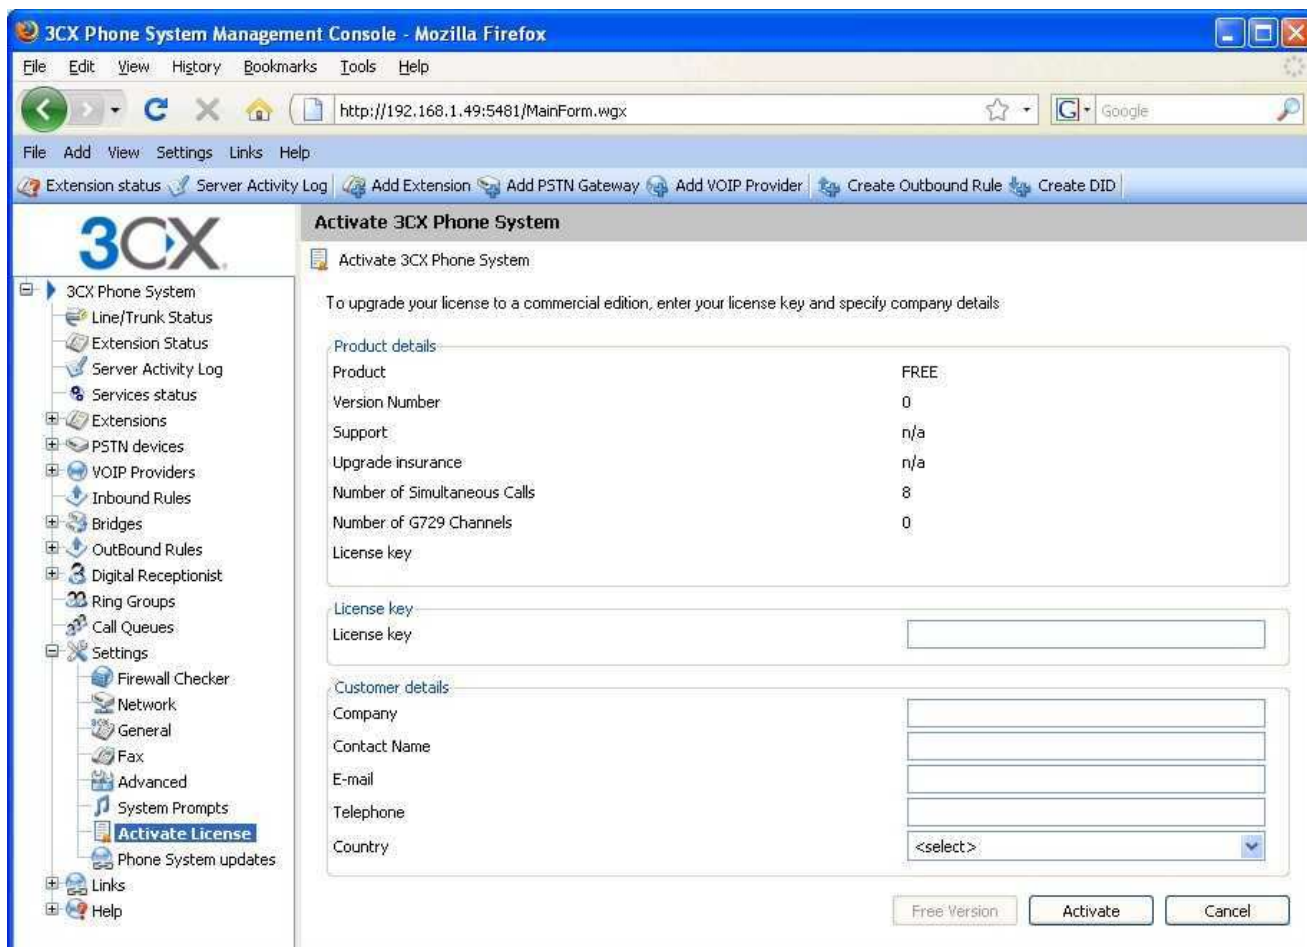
3CX Phone System Management Console - Mozilla Firefox

File Edit View History Bookmarks Tools Help

http://192.168.1.49:5481/MainForm.wgx

Google

File Add View Settings Links Help

Extension status Server Activity Log Add Extension Add PSTN Gateway Add VOIP Provider Create Outbound Rule Create DID

3CX

3CX Phone System
Line/Trunk Status
Extension Status
Server Activity Log
Services status
Extensions
PSTN devices
VOIP Providers
Inbound Rules
Bridges
OutBound Rules
Digital Receptionist
Ring Groups
Call Queues
Settings
Firewall Checker
Network
General
Fax
Advanced
System Prompts
Activate License
Phone System updates
Links
Help

Activate 3CX Phone System

Activate 3CX Phone System

To upgrade your license to a commercial edition, enter your license key and specify company details

Product details

| | |
|---|---|
| Product | FREE |
| Version Number | 0 |
| Support | n/a |
| Upgrade insurance | n/a |
| Number of Simultaneous Calls | 8 |
| Number of G729 Channels | 0 |
| License key | |

License key
License key

Customer details
Company
Contact Name
E-mail
Telephone
Country <select>

Free Version Activate Cancel